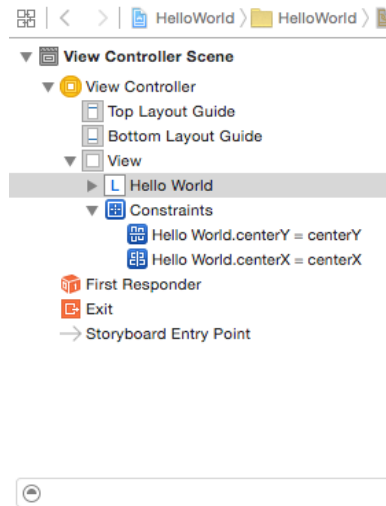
HelloWorld 〉 HelloWorld 〉

View Controller Scene
View Controller
Top Layout Guide
Bottom Layout Guide
View
L Hello World
Constraints
Hello World.centerY = centerY
Hello World.centerX = centerX
First Responder
Exit
Storyboard Entry Point